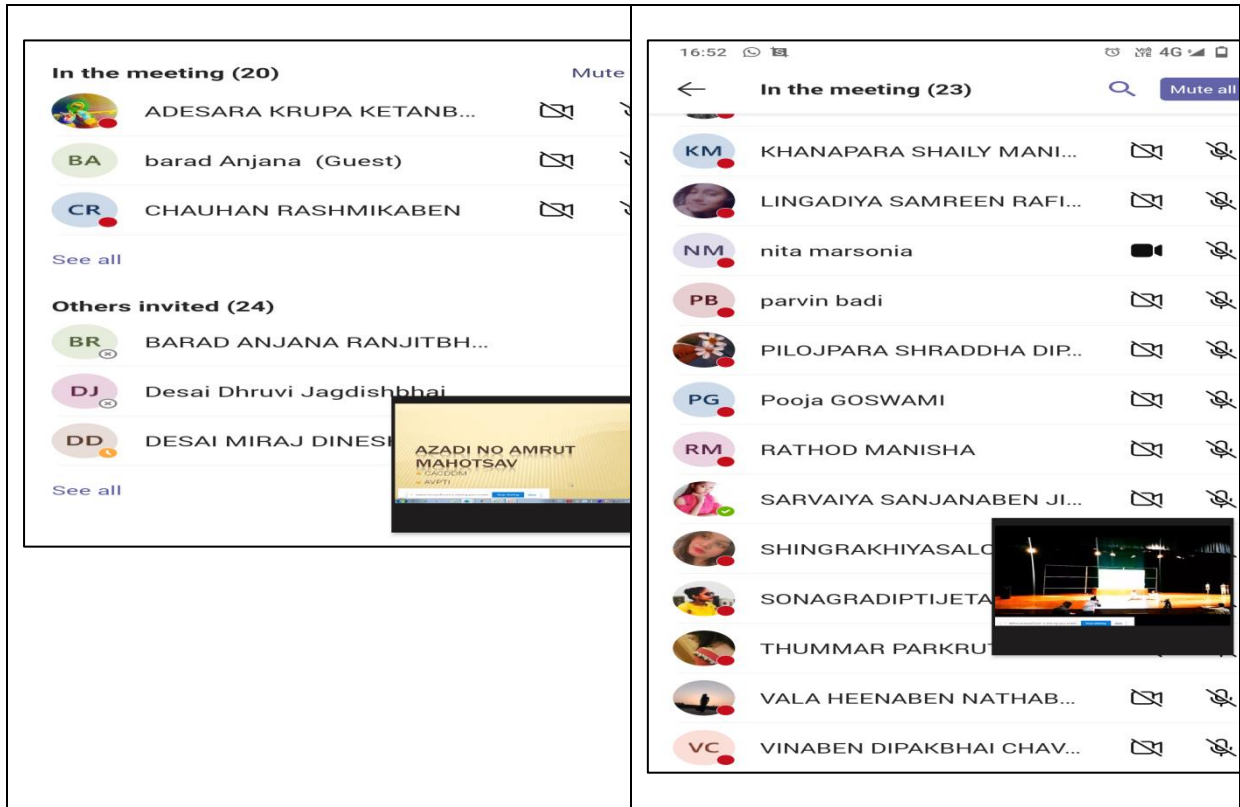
In the meeting (20)

Mute

ADESARA KRUPA KETANB...

BA barad Anjana (Guest)

CR CHAUHAN RASHMIKABEN

See all

Others invited (24)

BR BARAD ANJANA RANJITBH...

DJ Desai Dhruvi Jagdishbhai

DD DESAI MIRAJ DINESI

AZADI NO AMRUT MAHOTSAV

See all

16:52

4G

In the meeting (23)

Mute all

KM KHANAPARA SHAILY MANI...

LINGADIYA SAMREEN RAFI...

NM nita marsonia

PB parvin badi

PILOJPARA SHRADDHA DIP...

PG Pooja GOSWAMI

RM RATHOD MANISHA

SARVAIYA SANJANABEN JI...

SHINGRAKHIYASALO

SONAGRADIPTIJETA

THUMMAR PARKRUT

VALA HEENABEN NATHAB...

VC VINABEN DIPAKBHAI CHAV...